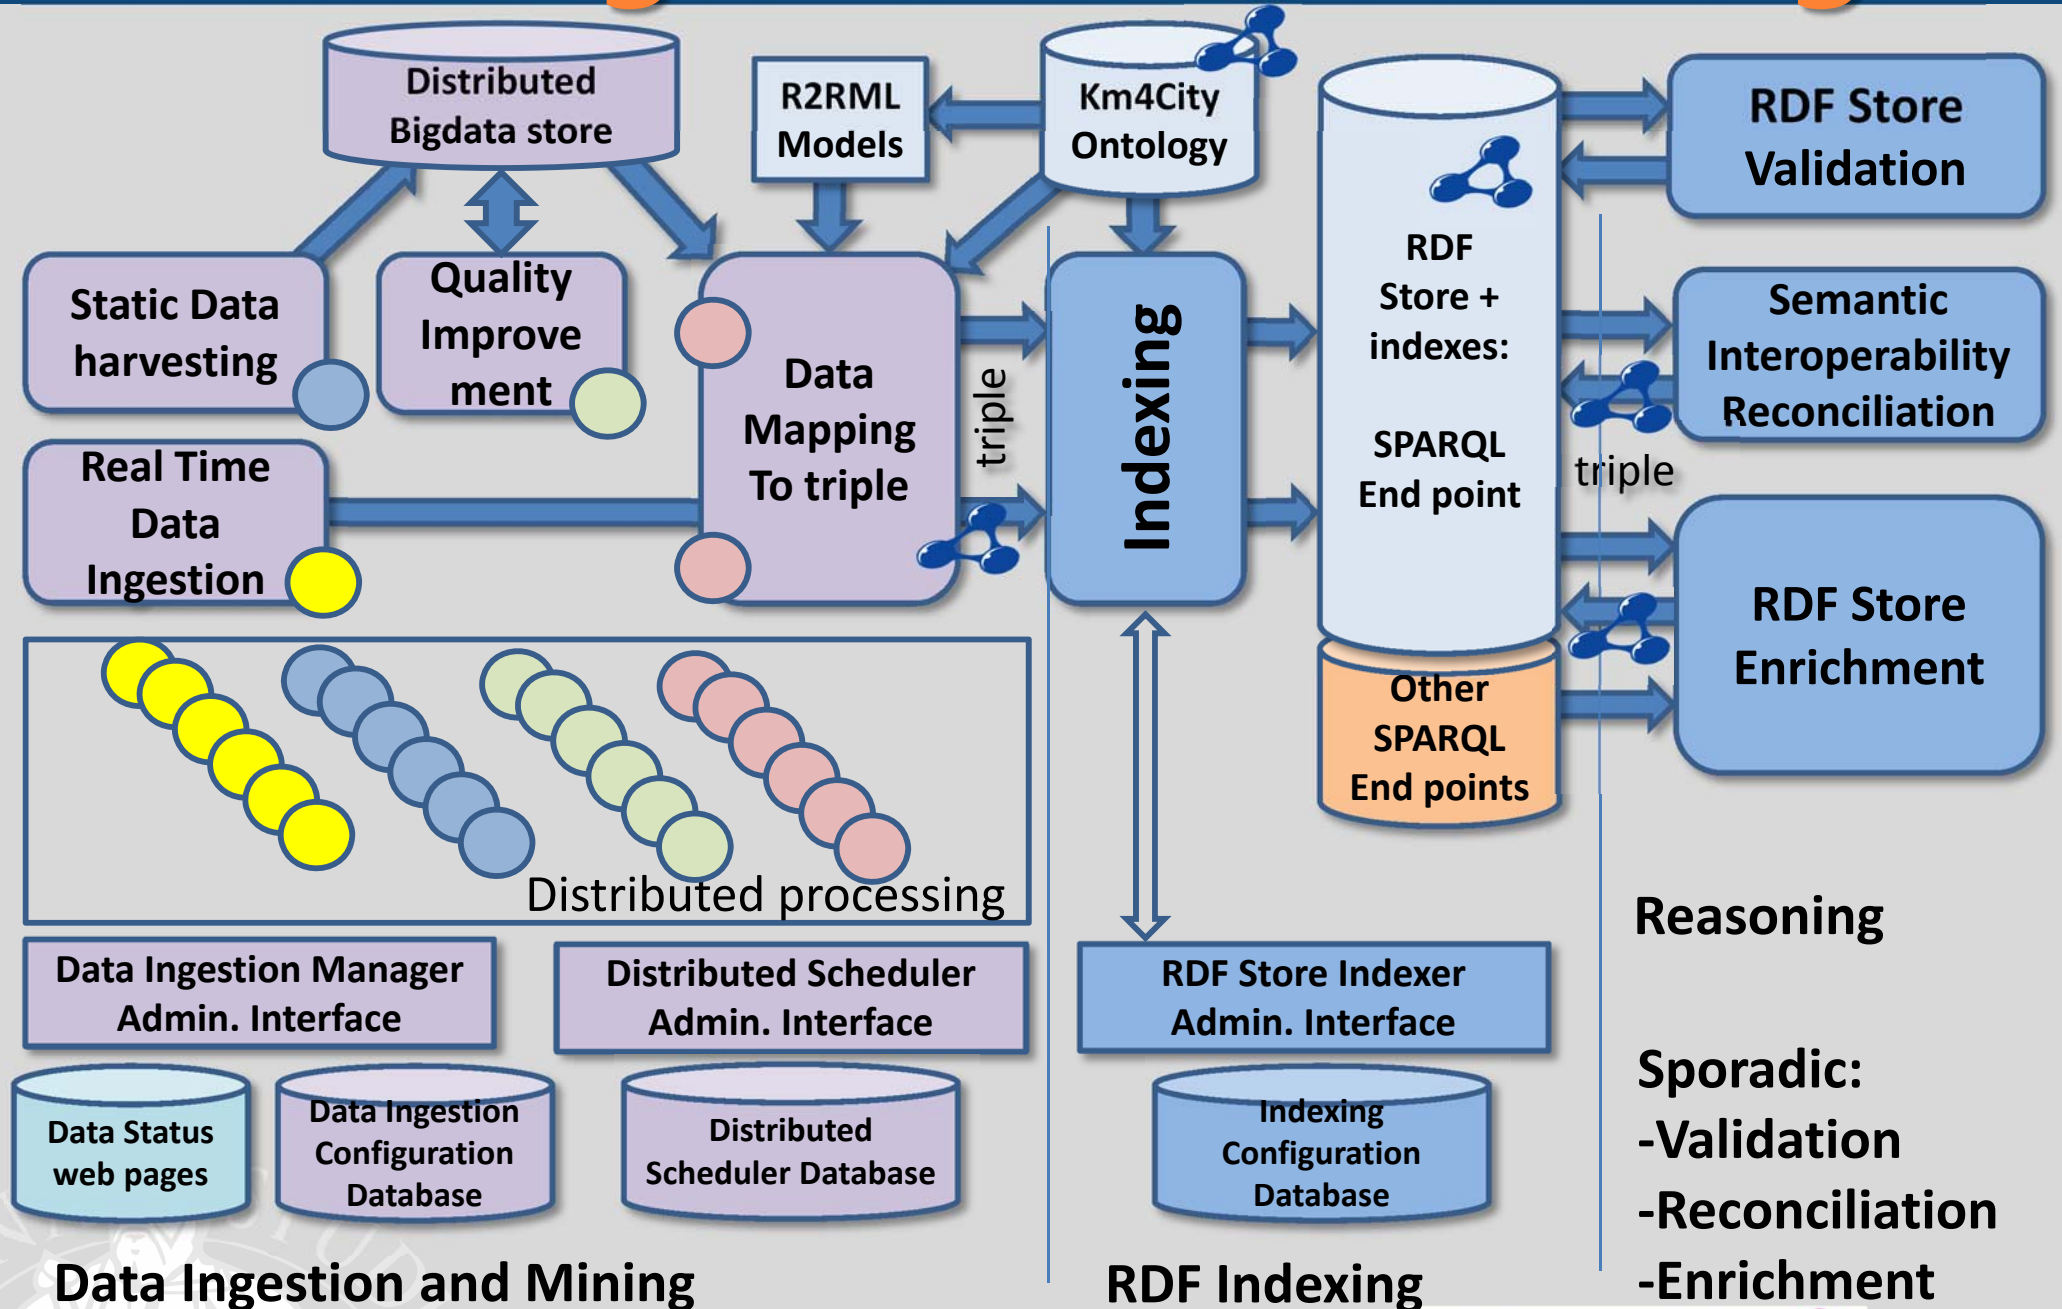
Distributed Bigdata store

R2RML Models

Km4City Ontology

RDF Store Validation

Static Data harvesting

Quality Improvement

Data Mapping To triple

triple

Indexing

RDF Store + indexes:

SPARQL End point

Semantic Interoperability Reconciliation

triple

Real Time Data Ingestion

RDF Store Enrichment

Other SPARQL End points

Distributed processing

Reasoning

Data Ingestion Manager Admin. Interface

Distributed Scheduler Admin. Interface

RDF Store Indexer Admin. Interface

Data Status web pages

Data Ingestion Configuration Database

Distributed Scheduler Database

Indexing Configuration Database

Sporadic:
-Validation
-Reconciliation
-Enrichment

Data Ingestion and Mining

RDF Indexing